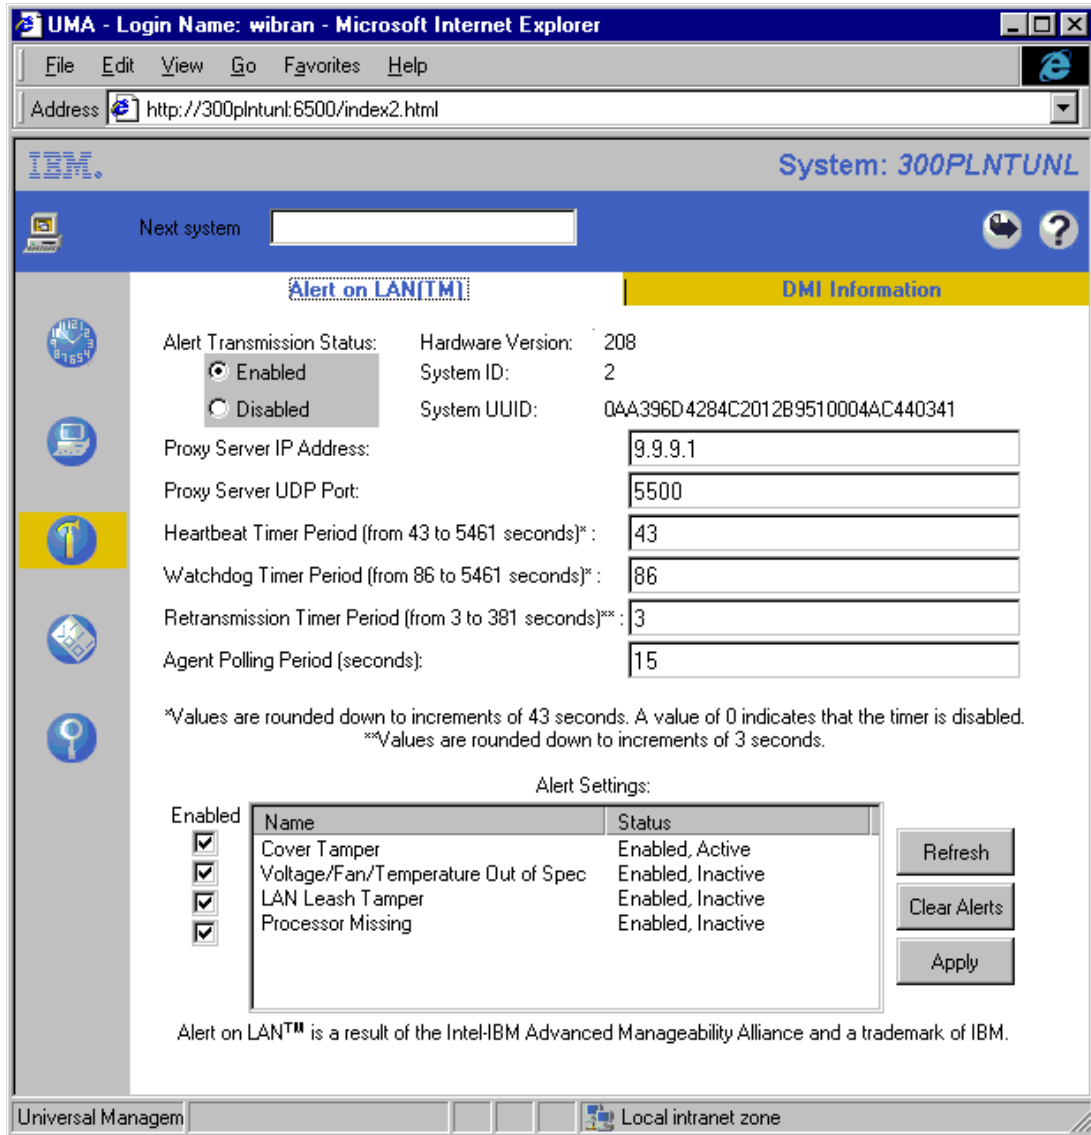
UMA - Login Name: wibran - Microsoft Internet Explorer

File Edit View Go Favorites Help

Address http://300plntunl:6500/index2.html

IBM.

System: 300PLNTUNL

Next system

Alert on LAN(TM)

DMI Information

Alert Transmission Status:
Enabled
Disabled

Hardware Version: 208
System ID: 2
System UUID: 0AA396D4284C2012B9510004AC440341

Proxy Server IP Address: 9.9.9.1

Proxy Server UDP Port: 5500

Heartbeat Timer Period (from 43 to 5461 seconds)* : 43

Watchdog Timer Period (from 86 to 5461 seconds)* : 86

Retransmission Timer Period (from 3 to 381 seconds)** : 3

Agent Polling Period (seconds): 15

*Values are rounded down to increments of 43 seconds. A value of 0 indicates that the timer is disabled.
**Values are rounded down to increments of 3 seconds.

Alert Settings:

Enabled

| Name | Status |
|---|---|
| Cover Tamper | Enabled, Active |
| Voltage/Fan/Temperature Out of Spec | Enabled, Inactive |
| LAN Leash Tamper | Enabled, Inactive |
| Processor Missing | Enabled, Inactive |

Refresh

Clear Alerts

Apply

Alert on LAN$^{TM}$ is a result of the Intel-IBM Advanced Manageability Alliance and a trademark of IBM.

Universal Managem

Local intranet zone